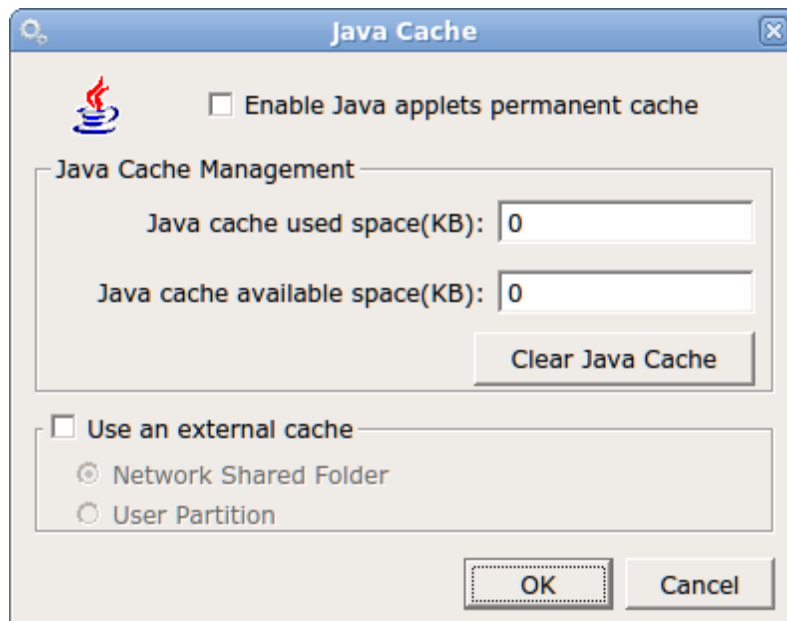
Java Cache

Enable Java applets permanent cache

Java Cache Management

Java cache used space(KB): 0

Java cache available space(KB): 0

Clear Java Cache

Use an external cache

Network Shared Folder

User Partition

OK

Cancel